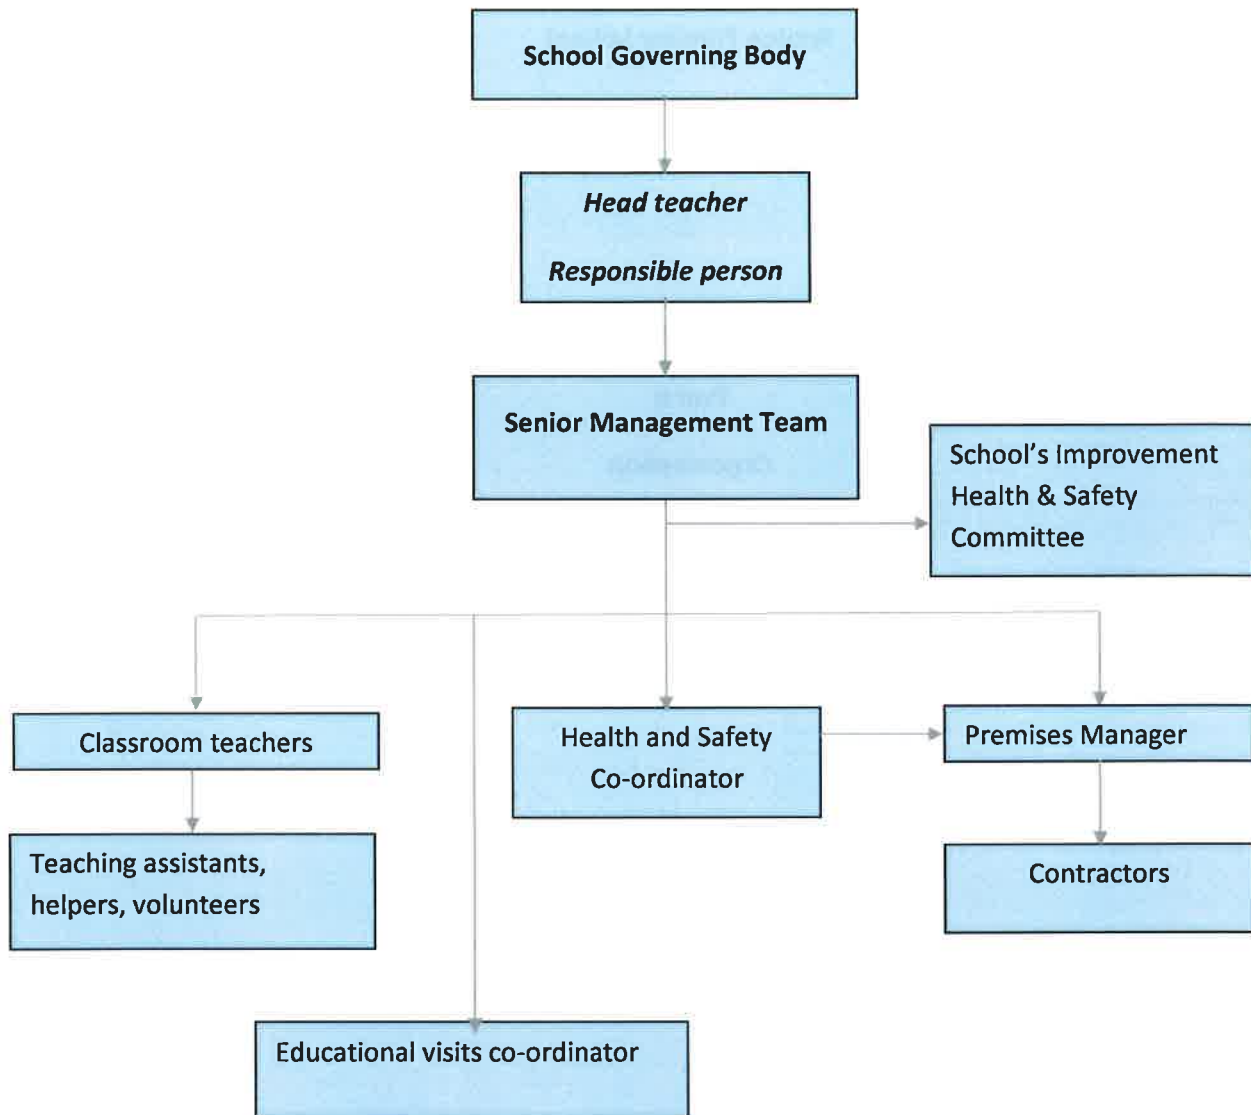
School Governing Body

Head teacher

Responsible person

Senior Management Team

School's Improvement Health & Safety Committee

Classroom teachers

Health and Safety Co-ordinator

Premises Manager

Teaching assistants, helpers, volunteers

Contractors

Educational visits co-ordinator